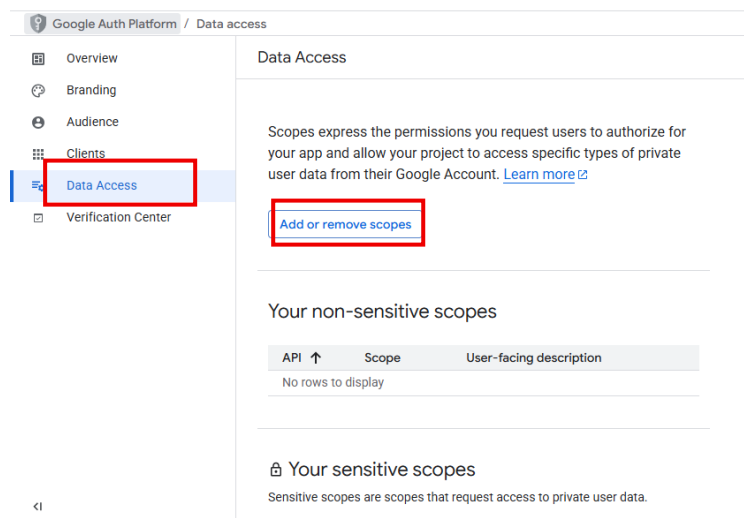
Google Auth Platform / Data access

Overview
Branding
Audience
Clients
Data Access
Verification Center

Data Access

Scopes express the permissions you request users to authorize for your app and allow your project to access specific types of private user data from their Google Account. Learn more

Add or remove scopes

Your non-sensitive scopes

| API ↑ | Scope | User-facing description |
|---|---|---|
| No rows to display | | |

Your sensitive scopes

Sensitive scopes are scopes that request access to private user data.